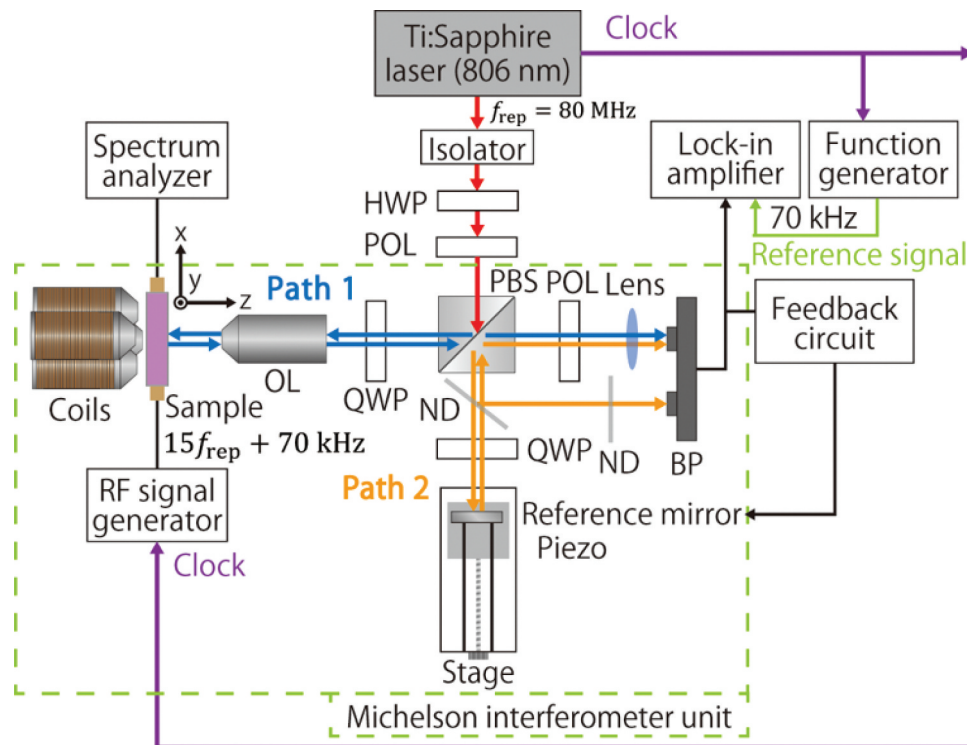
Ti:Sapphire laser (806 nm)

Clock

$f_{\mathrm{rep}} = 80$ MHz

Isolator

Spectrum analyzer

Lock-in amplifier

Function generator

HWP

70 kHz

POL

Reference signal

x

y

z

Path 1

PBS

POL

Lens

Feedback circuit

Coils

OL

Sample

QWP

ND

$15f_{\mathrm{rep}} + 70$ kHz

QWP

ND

BP

Path 2

RF signal generator

Reference mirror

Piezo

Clock

Stage

Michelson interferometer unit